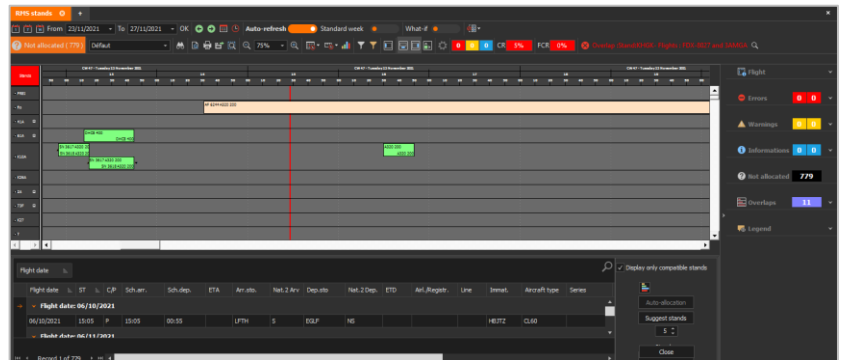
RMS stands

From 23/11/2021 To 27/11/2021 OK Auto-refresh Standard week What-if

Not allocated (779) Default 75% 0 0 0 CR 5% FCR 0% Overlap (Stand:M08 - Flights: FEN 8027 and JAMG3)

Flight

Errors 0 0

Warnings 0 0

Informations 0 0

Not allocated 779

Overlaps 11

Legend

Flight date

Display only compatible stands

| Flight date | ST | C/P | Sch.arr. | Sch.dep. | ETA | Arr.sto. | Nat.2 Arv | Dep.sto | Nat.2 Dep. | ETD | Airl./Regstr. | Line | Immat. | Aircraft type | Series |
|---|---|---|---|---|---|---|---|---|---|---|---|---|---|---|---|
| Flight date: 06/10/2021 | | | | | | | | | | | | | | | |
| 06/10/2021 | 15:05 | P | 15:05 | 00:55 | | LFTH | S | EGLP | NS | | | | HBJTZ | CL60 | |
| Flight date: 06/11/2021 | | | | | | | | | | | | | | | |

Auto-allocation

Suggest stands

5

Close

Record 1 of 779